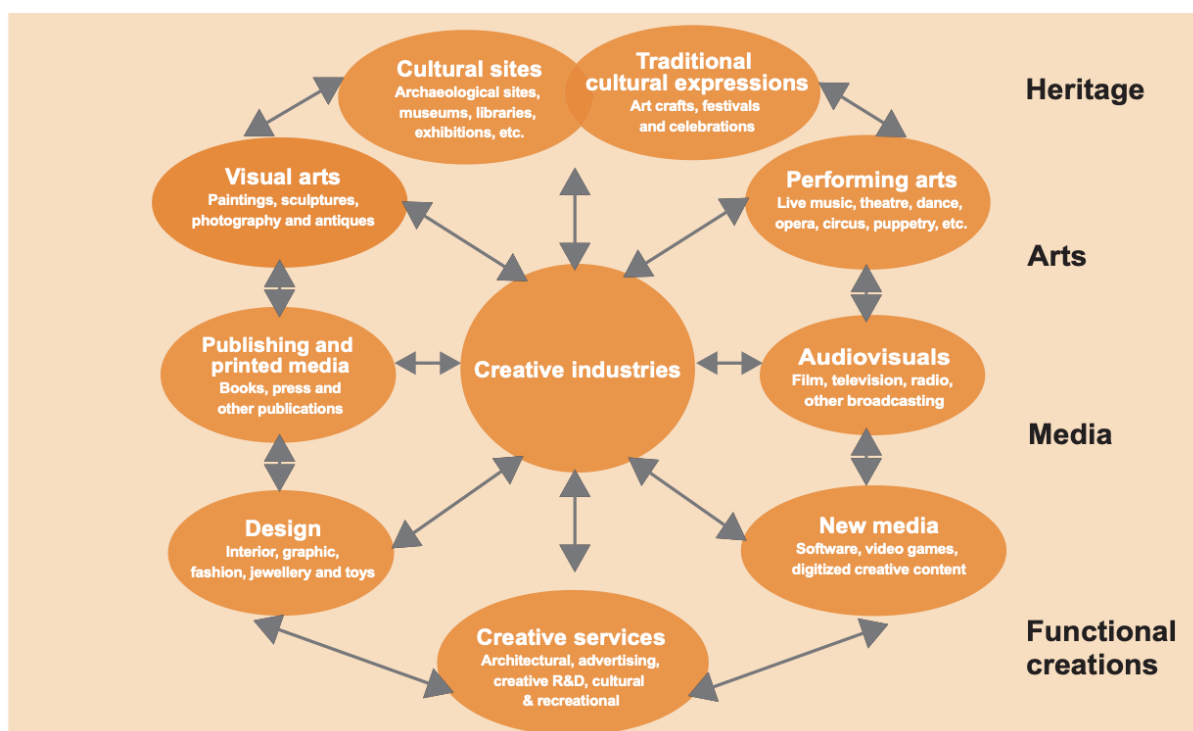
Cultural sites
Archaeological sites, museums, libraries, exhibitions, etc.

Traditional cultural expressions
Art crafts, festivals and celebrations

Heritage

Visual arts
Paintings, sculptures, photography and antiques

Performing arts
Live music, theatre, dance, opera, circus, puppetry, etc.

Arts

Publishing and printed media
Books, press and other publications

Creative industries

Audiovisuals
Film, television, radio, other broadcasting

Media

Design
Interior, graphic, fashion, jewellery and toys

New media
Software, video games, digitized creative content

Creative services
Architectural, advertising, creative R&D, cultural & recreational

Functional creations